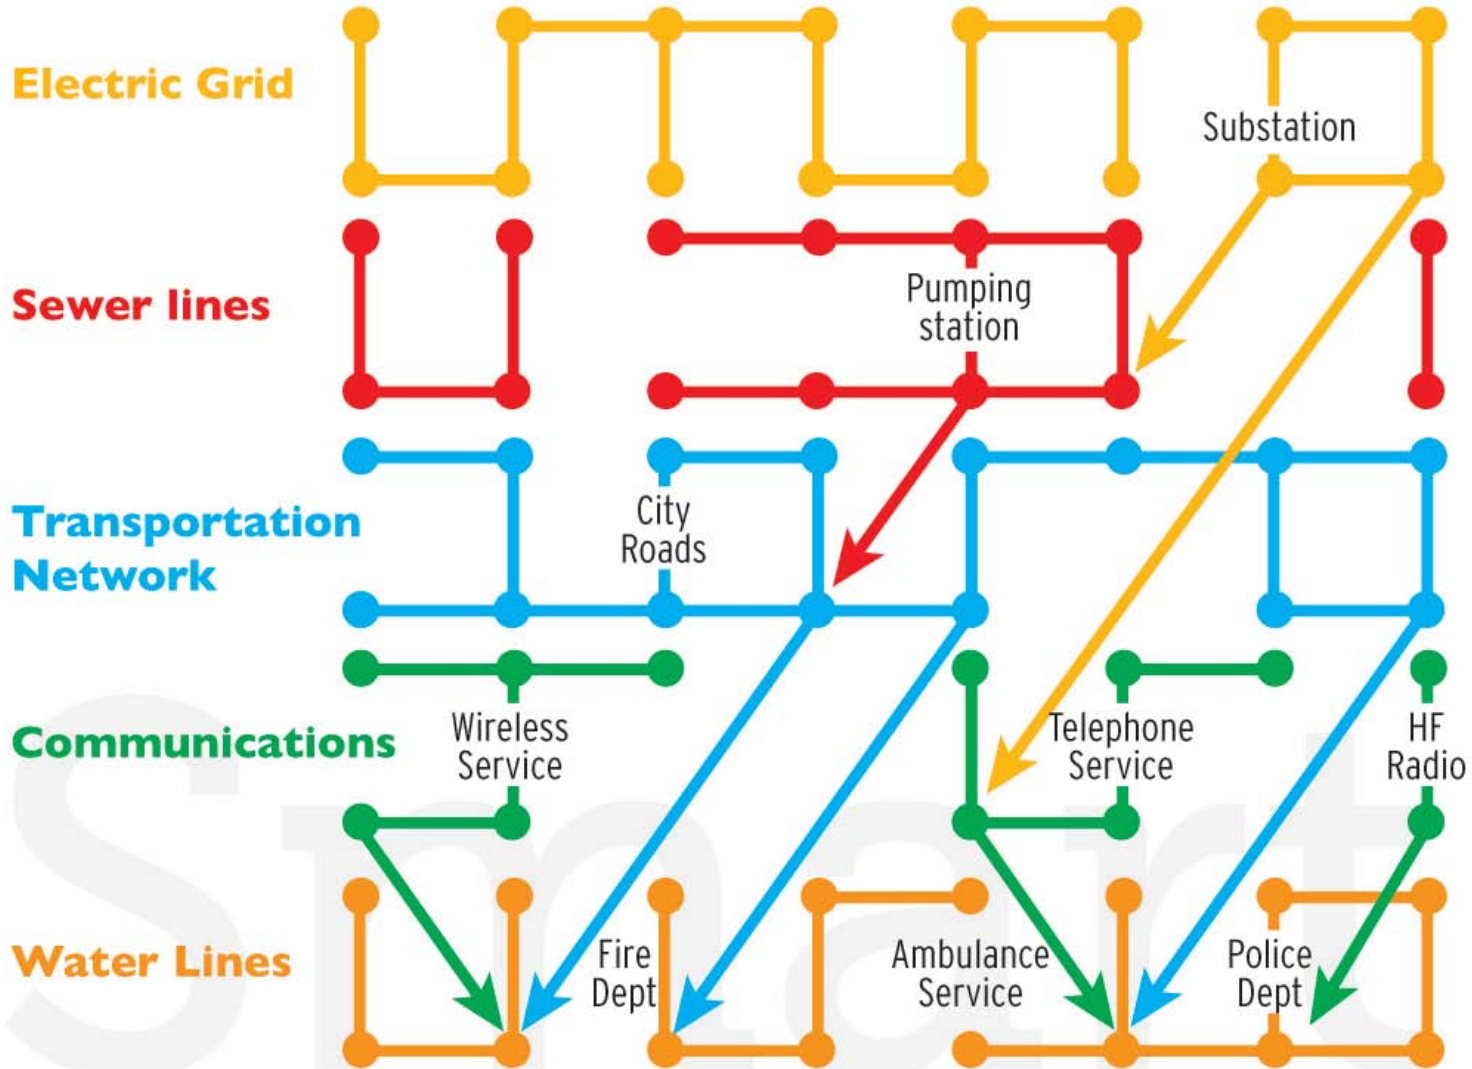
Electric Grid

Substation

Sewer lines

Pumping station

Transportation Network

City Roads

Communications

Wireless Service

Telephone Service

HF Radio

Water Lines

Fire Dept

Ambulance Service

Police Dept

Smart